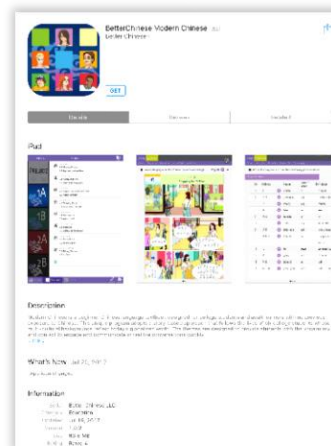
BetterChinese Modern Chinese
Better Chinese

GET

Details
Reviews
Related

iPad

Description

What's New Jul 20, 2017

Information
Seller Better Chinese LLC
Category Education
Updated Jul 20, 2017
Version 1.0.0
Size 93.4 MB
Rating Rated 4+

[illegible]